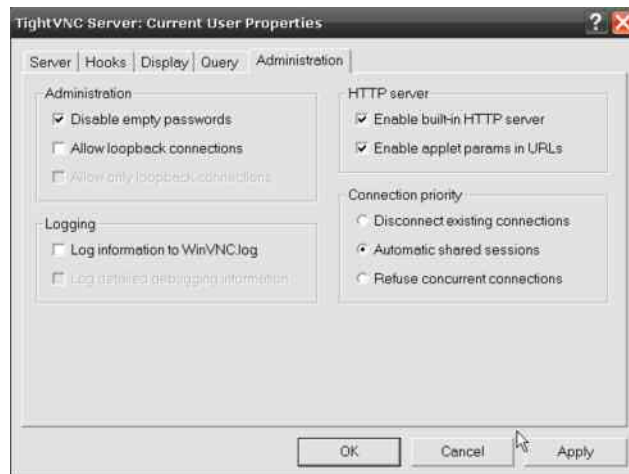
TightVNC Server: Current User Properties

Server | Hooks | Display | Query | Administration

Administration
Disable empty passwords
Allow loopback connections
Allow only loopback connections

Logging
Log information to WinVNC.log
Log detailed debugging information

HTTP server
Enable built-in HTTP server
Enable applet params in URLs

Connection priority
Disconnect existing connections
Automatic shared sessions
Refuse concurrent connections

OK
Cancel
Apply